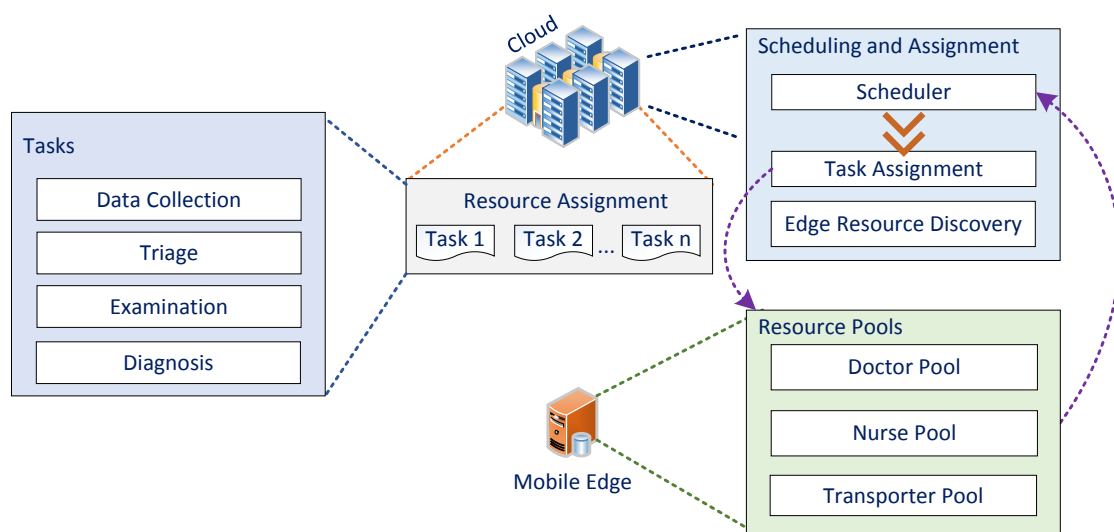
Cloud

Scheduling and Assignment

Scheduler

Task Assignment

Edge Resource Discovery

Tasks

Data Collection

Triage

Examination

Diagnosis

Resource Assignment

Task 1

Task 2

...

Task n

Resource Pools

Doctor Pool

Nurse Pool

Transporter Pool

Mobile Edge